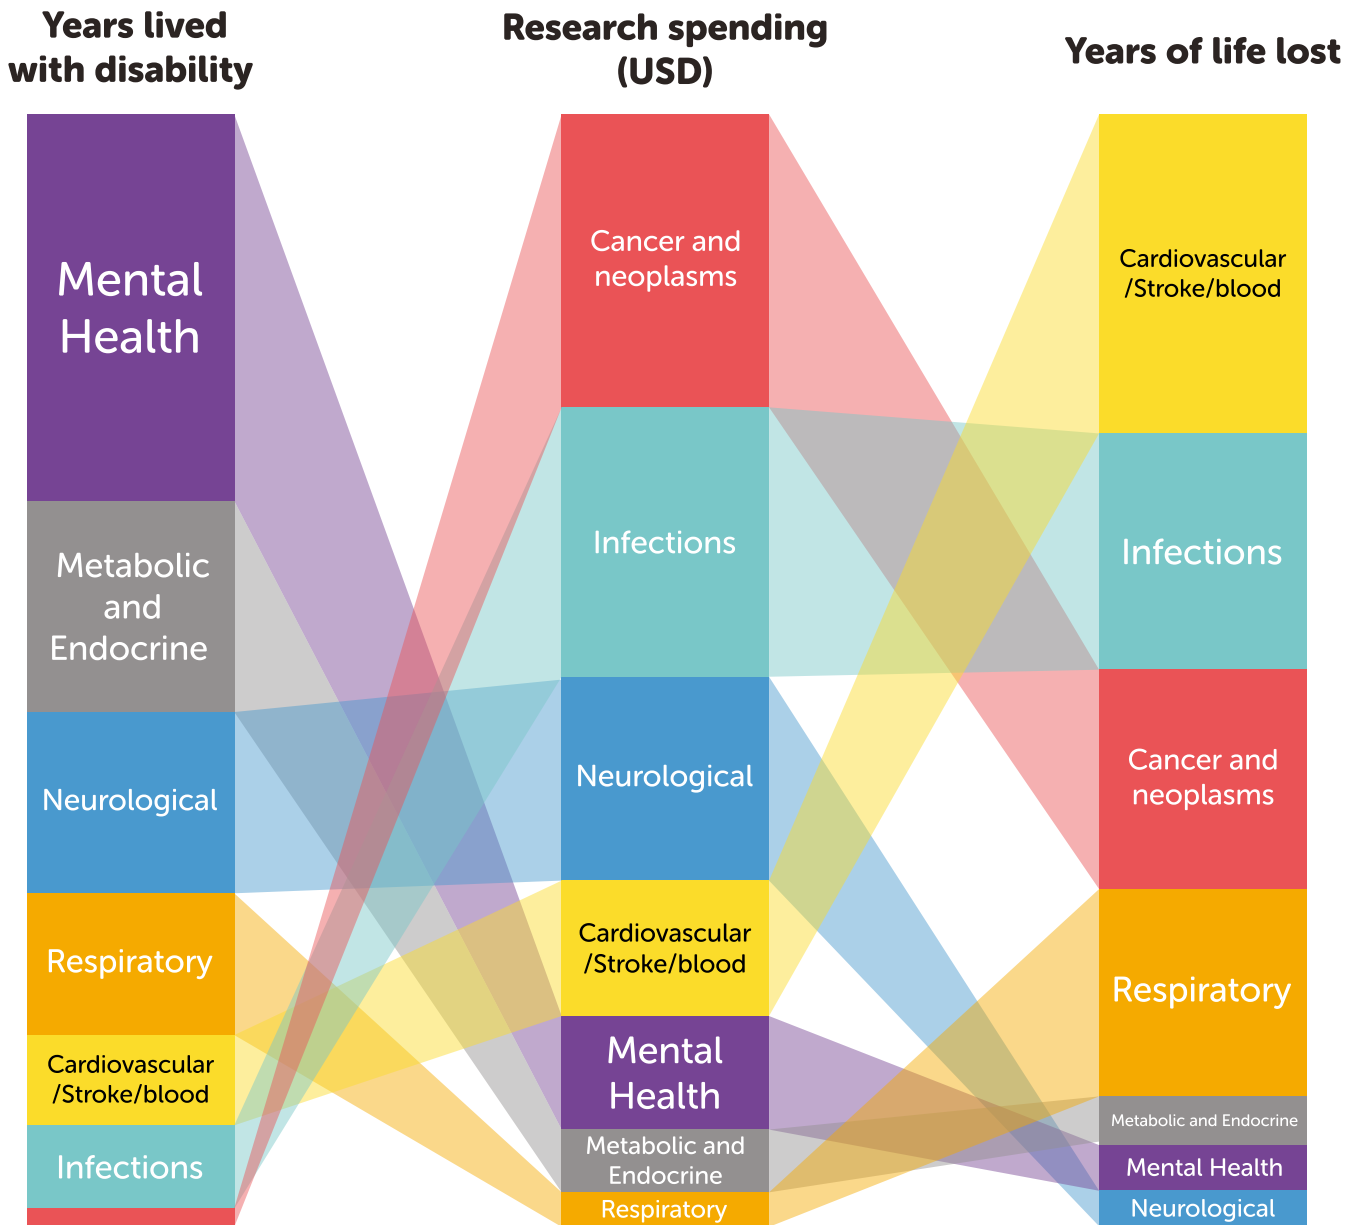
Years lived with disability

Research spending (USD)

Years of life lost

Mental Health

Metabolic and Endocrine

Neurological

Respiratory

Cardiovascular /Stroke/blood

Infections

Cancer and neoplasms

Infections

Neurological

Cardiovascular /Stroke/blood

Mental Health

Metabolic and Endocrine

Respiratory

Cardiovascular /Stroke/blood

Infections

Cancer and neoplasms

Respiratory

Metabolic and Endocrine

Mental Health

Neurological